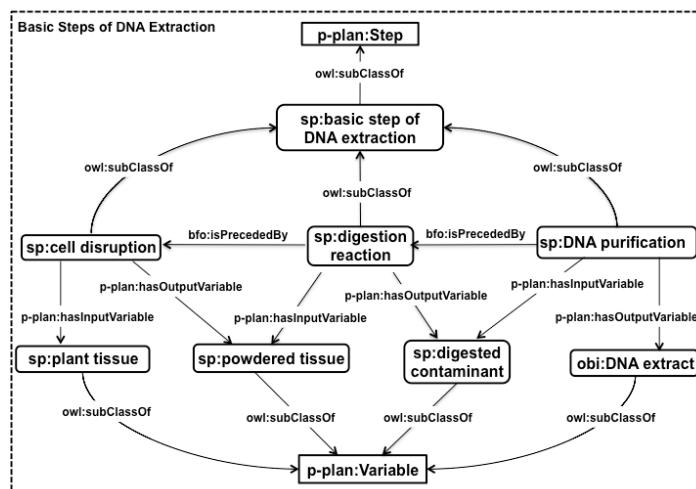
Basic Steps of DNA Extraction

p-plan:Step

owl:subClassOf

sp:basic step of DNA extraction

owl:subClassOf

owl:subClassOf

owl:subClassOf

bfo:isPrecededBy

bfo:isPrecededBy

sp:cell disruption

sp:digestion reaction

sp:DNA purification

p-plan:hasOutputVariable

p-plan:hasOutputVariable

p-plan:hasInputVariable

p-plan:hasInputVariable

p-plan:hasInputVariable

p-plan:hasOutputVariable

sp:plant tissue

sp:powdered tissue

sp:digested contaminant

obi:DNA extract

owl:subClassOf

owl:subClassOf

owl:subClassOf

owl:subClassOf

p-plan:Variable